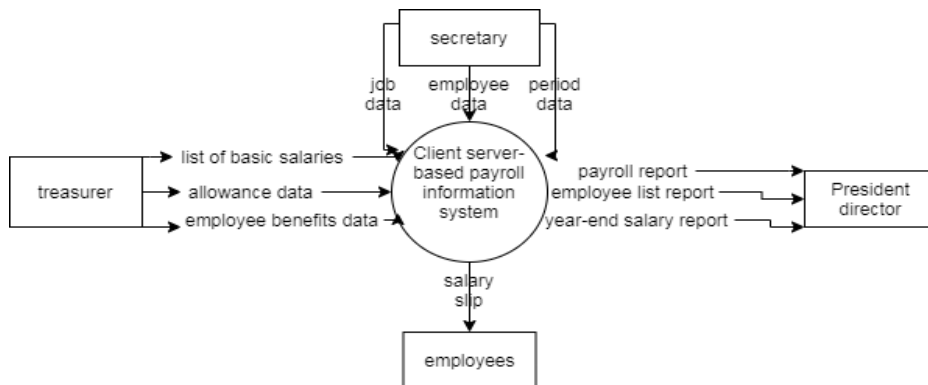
secretary

job data

employee data

period data

treasurer

list of basic salaries

allowance data

employee benefits data

Client server-based payroll information system

payroll report

employee list report

year-end salary report

President director

salary slip

employees